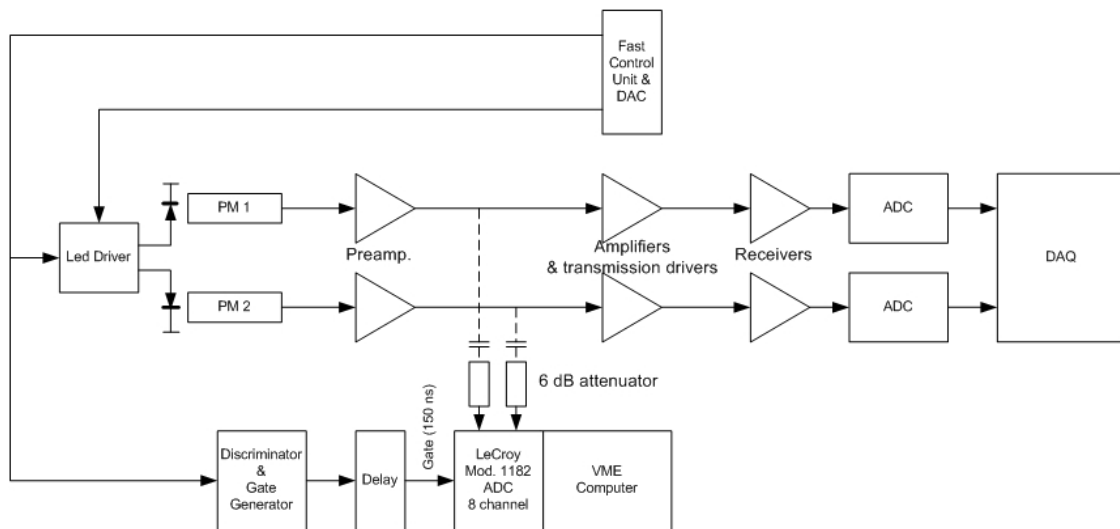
Fast Control Unit & DAC

Led Driver

PM 1

PM 2

Preamp.

Amplifiers & transmission drivers

Receivers

ADC

ADC

DAQ

6 dB attenuator

Gate (150 ns)

Discriminator & Gate Generator

Delay

LeCroy Mod. 1182 ADC 8 channel

VME Computer